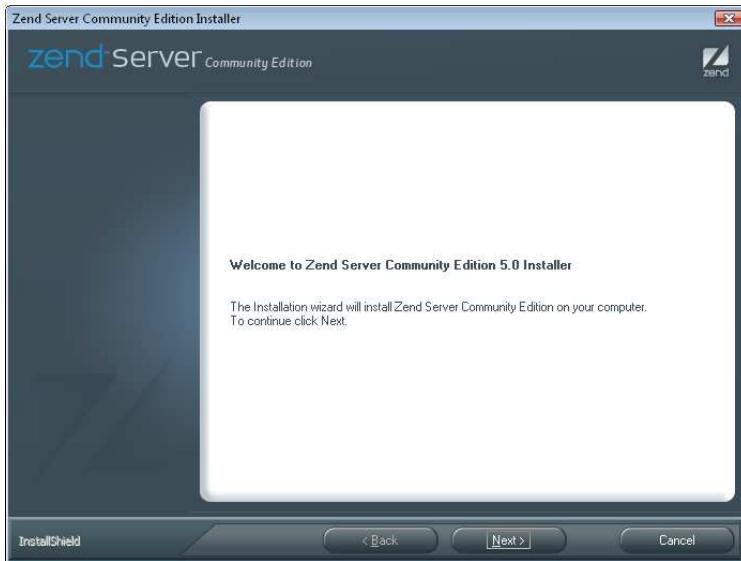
Zend Server Community Edition Installer

zend server Community Edition

zend

Welcome to Zend Server Community Edition 5.0 Installer

The Installation wizard will install Zend Server Community Edition on your computer. To continue click Next.

InstallShield

< Back

Next >

Cancel